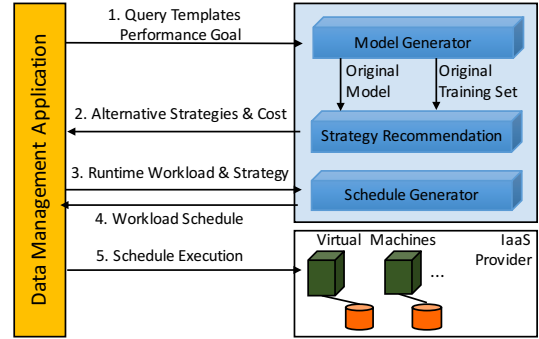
Data Management Application

1. Query Templates
Performance Goal

Model Generator

Original
Model

Original
Training Set

2. Alternative Strategies & Cost

Strategy Recommendation

3. Runtime Workload & Strategy

Schedule Generator

4. Workload Schedule

5. Schedule Execution

Virtual Machines

IaaS
Provider

...